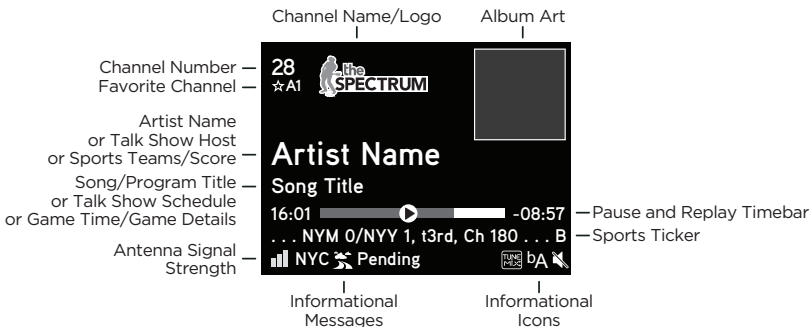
Channel Name/Logo

Album Art

Channel Number

Favorite Channel

28
☆A1

the SPECTRUM

Artist Name or Talk Show Host or Sports Teams/Score

Artist Name

Song/Program Title or Talk Show Schedule or Game Time/Game Details

Song Title

16:01

-08:57

Pause and Replay Timebar

. . . NYM 0/NYY 1, t3rd, Ch 180 . . . B

Sports Ticker

Antenna Signal Strength

NYC

Pending

TUNE MIX

bA

Informational Messages

Informational Icons